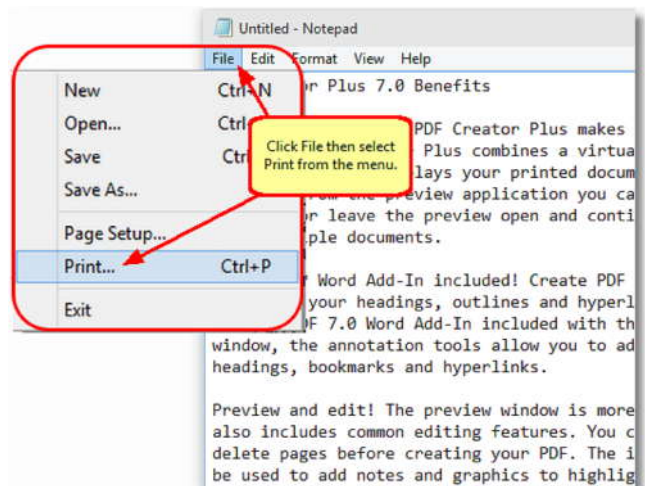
Untitled - Notepad

File Edit Format View Help

New Ctrl+N
Open... Ctrl
Save Ctrl
Save As...
Page Setup...
Print... Ctrl+P
Exit

Click File then select Print from the menu.

r Plus 7.0 Benefits

PDF Creator Plus makes
Plus combines a virtua
lays your printed docum
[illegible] the preview application you ca
r leave the preview open and conti
ple documents.

r Word Add-In included! Create PDF
your headings, outlines and hyperl
DF 7.0 Word Add-In included with th
window, the annotation tools allow you to ad
headings, bookmarks and hyperlinks.

Preview and edit! The preview window is more
also includes common editing features. You c
delete pages before creating your PDF. The i
be used to add notes and graphics to highlig